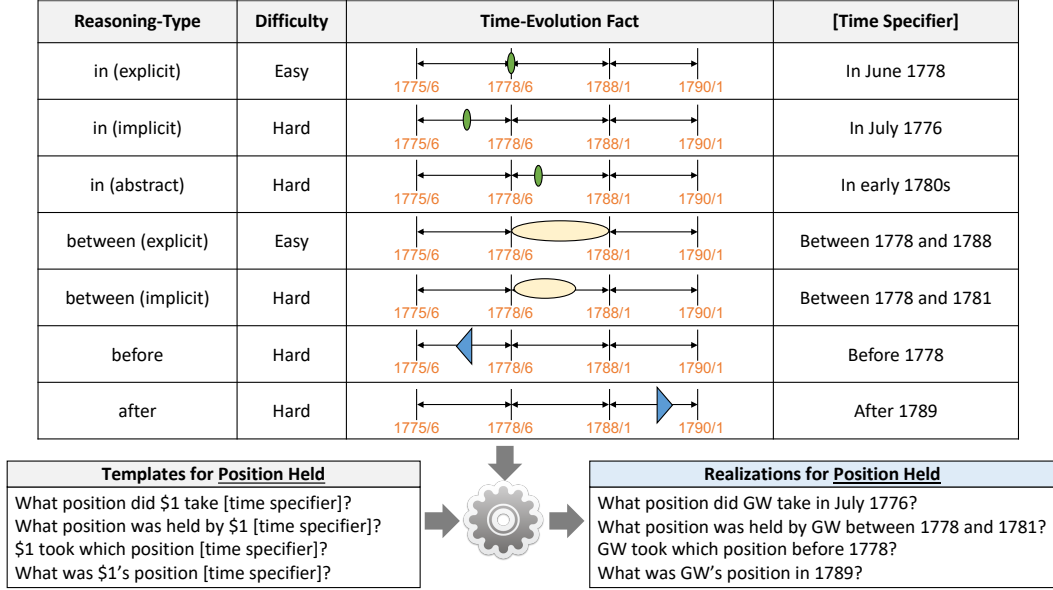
| Reasoning-Type | Difficulty | Time-Evolution Fact | [Time Specifier] |
|---|---|---|---|
| in (explicit) | Easy | 1775/6 1778/6 1788/1 1790/1 | In June 1778 |
| in (implicit) | Hard | 1775/6 1778/6 1788/1 1790/1 | In July 1776 |
| in (abstract) | Hard | 1775/6 1778/6 1788/1 1790/1 | In early 1780s |
| between (explicit) | Easy | 1775/6 1778/6 1788/1 1790/1 | Between 1778 and 1788 |
| between (implicit) | Hard | 1775/6 1778/6 1788/1 1790/1 | Between 1778 and 1781 |
| before | Hard | 1775/6 1778/6 1788/1 1790/1 | Before 1778 |
| after | Hard | 1775/6 1778/6 1788/1 1790/1 | After 1789 |

Templates for Position Held
What position did \$1 take [time specifier]?
What position was held by \$1 [time specifier]?
\$1 took which position [time specifier]?
What was \$1's position [time specifier]?

Realizations for Position Held
What position did GW take in July 1776?
What position was held by GW between 1778 and 1781?
GW took which position before 1778?
What was GW's position in 1789?